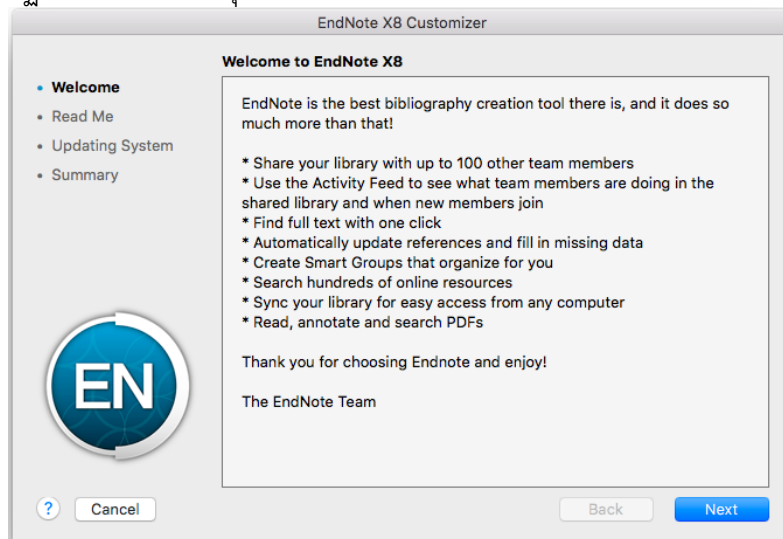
EndNote X8 Customizer

• Welcome
• Read Me
• Updating System
• Summary

Welcome to EndNote X8

EndNote is the best bibliography creation tool there is, and it does so much more than that!

* Share your library with up to 100 other team members
* Use the Activity Feed to see what team members are doing in the shared library and when new members join
* Find full text with one click
* Automatically update references and fill in missing data
* Create Smart Groups that organize for you
* Search hundreds of online resources
* Sync your library for easy access from any computer
* Read, annotate and search PDFs

Thank you for choosing Endnote and enjoy!

The EndNote Team

EN

?
Cancel
Back
Next